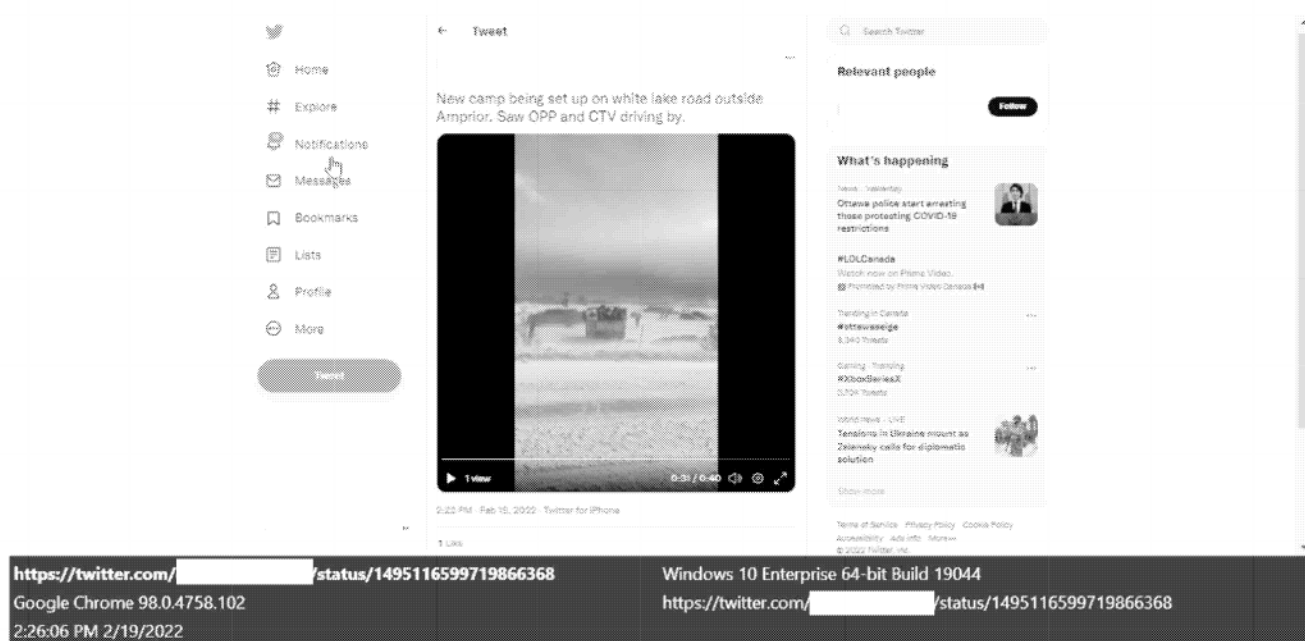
Home
Explore
Notifications
Messages
Bookmarks
Lists
Profile
More
Tweet

← Tweet

New camp being set up on white lake road outside Arnprior. Saw OPP and CTV driving by.

1 view
0:31 / 0:40

2:22 PM · Feb 15, 2022 · Twitter for iPhone

1 Like

Search Twitter

Relevant people
Follow

What's happening

News · Yesterday
Ottawa police start arresting those protesting COVID-19 restrictions

#LOLCanada
Watch now on Prime Video.
Promoted by Prime Video Canada

Trending in Canada
#ottawaseige
3,340 Tweets

Gaming · Trending
#XboxSeriesX
3,704 Tweets

World news · LIVE
Tensions in Ukraine mount as Zelensky calls for diplomatic solution

Show more

Terms of Service Privacy Policy Cookie Policy Accessibility Ads info More
© 2022 Twitter, Inc.

https://twitter.com/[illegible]/status/1495116599719866368
Google Chrome 98.0.4758.102
2:26:06 PM 2/19/2022

Windows 10 Enterprise 64-bit Build 19044
https://twitter.com/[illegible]/status/1495116599719866368